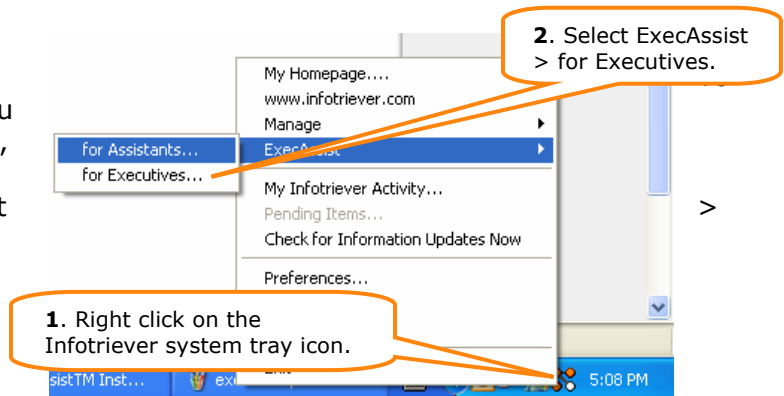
**2**. Select ExecAssist > for Executives.

u
,
t

My Homepage....
www.infotriever.com
Manage
ExecAssist
for Assistants...
for Executives...
My Infotriever Activity...
Pending Items...
Check for Information Updates Now
Preferences...

>

**1**. Right click on the Infotriever system tray icon.

sistTM Inst...
exe
5:08 PM